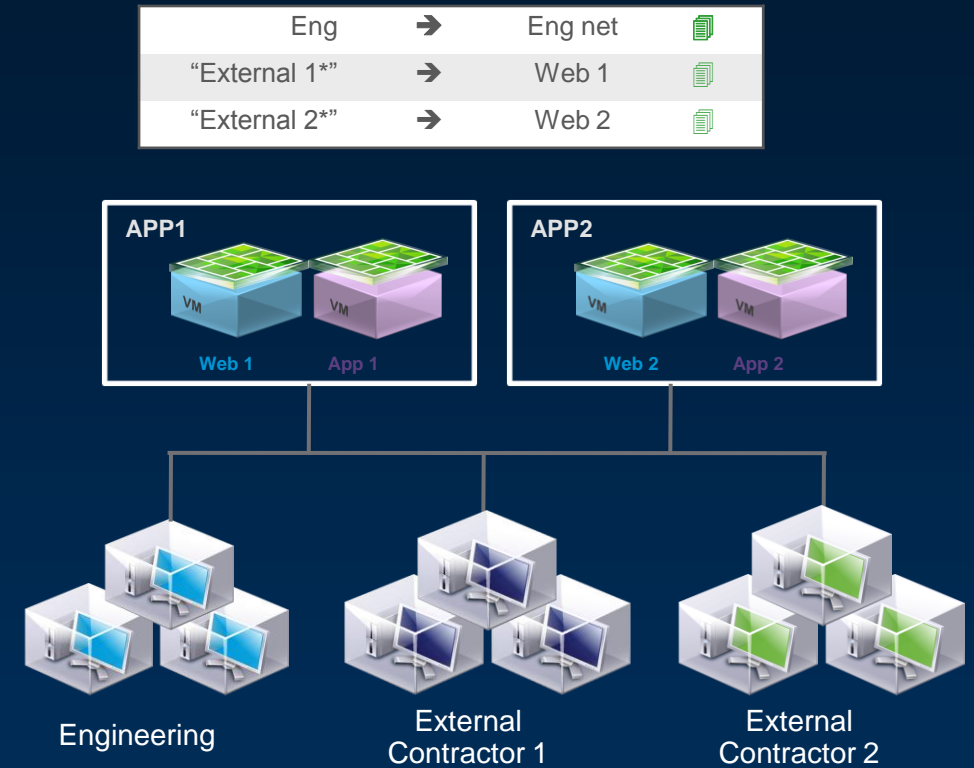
| Eng | ➔ | Eng net |
|---|---|---|
| “External 1*” | ➔ | Web 1 |
| “External 2*” | ➔ | Web 2 |

APP1

VM VM

Web 1 App 1

APP2

VM VM

Web 2 App 2

Engineering

External Contractor 1

External Contractor 2